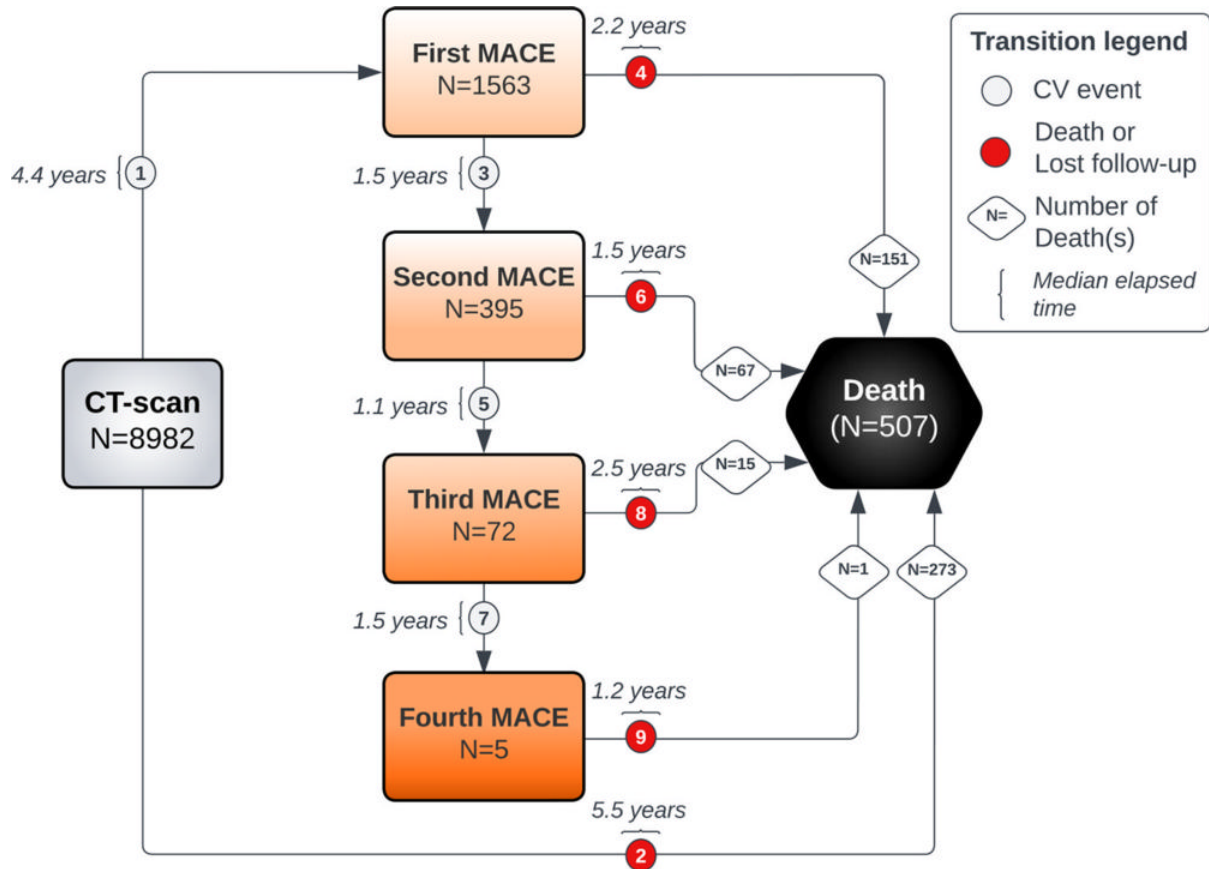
First MACE
N=1563

2.2 years
4

Transition legend
CV event
Death or Lost follow-up
N= Number of Death(s)
Median elapsed time

4.4 years 1

1.5 years 3

Second MACE
N=395

1.5 years
6

N=151

N=67

Death
(N=507)

CT-scan
N=8982

1.1 years 5

Third MACE
N=72

2.5 years
8

N=15

1.5 years 7

N=1

N=273

Fourth MACE
N=5

1.2 years
9

5.5 years
2